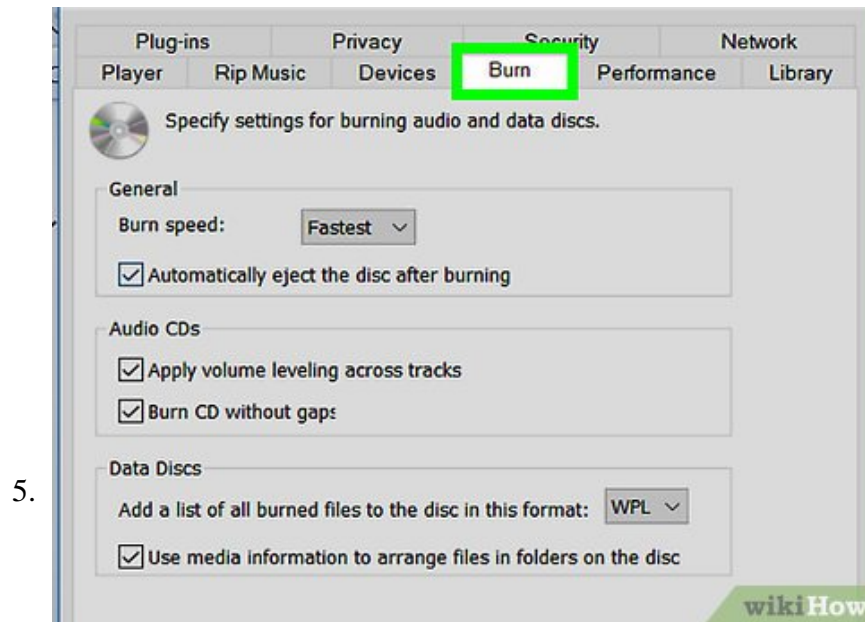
Plug-ins Privacy Security Network
Player Rip Music Devices Burn Performance Library

Specify settings for burning audio and data discs.

General
Burn speed: Fastest
Automatically eject the disc after burning

Audio CDs
Apply volume leveling across tracks
Burn CD without gaps

5.

Data Discs
Add a list of all burned files to the disc in this format: WPL
Use media information to arrange files in folders on the disc

wikiHow